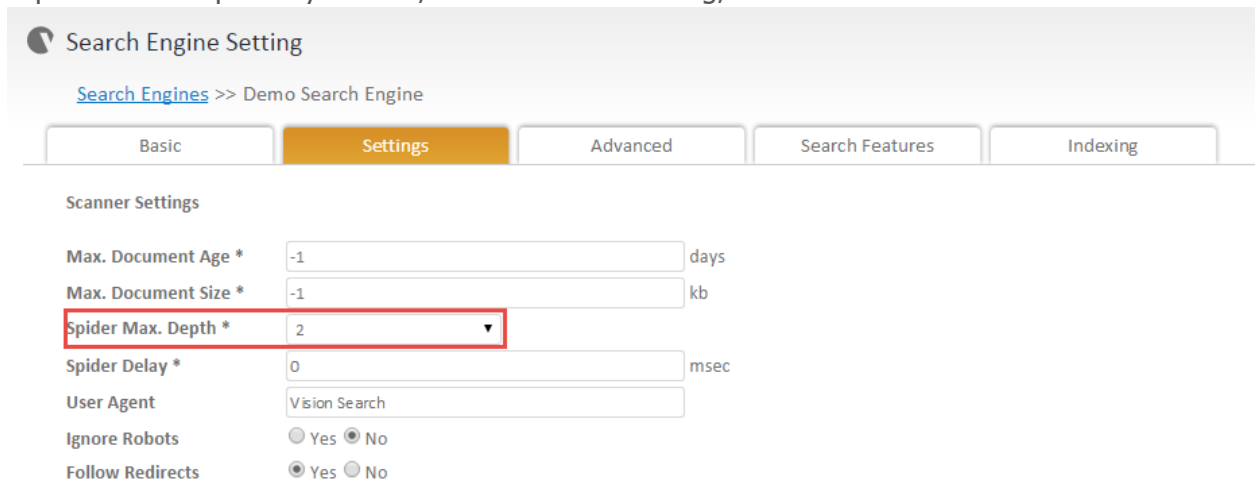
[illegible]

Search Engine Setting

Search Engines >> Demo Search Engine

Basic | Settings | Advanced | Search Features | Indexing

Scanner Settings

Max. Document Age * -1 days
Max. Document Size * -1 kb
Spider Max. Depth * 2
Spider Delay * 0 msec
User Agent Vision Search
Ignore Robots ○ Yes ◉ No
Follow Redirects ◉ Yes ○ No